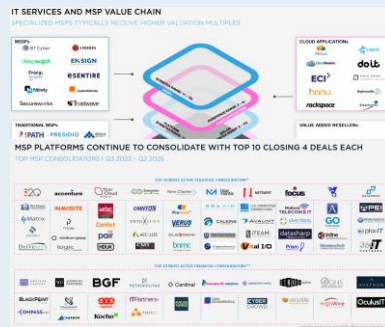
IT SERVICES AND MSP VALUE CHAIN

SPECIALIZED MSPS TYPICALLY RECEIVE HIGHER VALUATION MULTIPLES

MSSPs:

BT Cyber

LRQA

deepwatch

ENSIGN

Trustwave

eSENTIRE

Secureworks

CLOUD APPLICATION:

doit

ECI

honu

rackspace

TRADITIONAL MSPs:

PATH

PRESIDIO

VALUE ADDED RESELLERS:

MSP PLATFORMS CONTINUE TO CONSOLIDATE WITH TOP 10 CLOSING 4 DEALS EACH

TOP MSP CONSOLIDATORS | Q3 2023 – Q2 2025

TOP STRATEGIC ACQUIRERS

E2O

accenture

New Charter

NETGAIN

focus

INVISITE

VERSE

CALIBRE

AVANT

TELECOM & IT

GO

Matrix

poli

bmc

datashare

logic

TOP FINANCIAL ACQUIRERS

BGF

Cardinal

BLACKPOINT

COMPASS

Kocho

CYBER DEFENSE

OculusIT